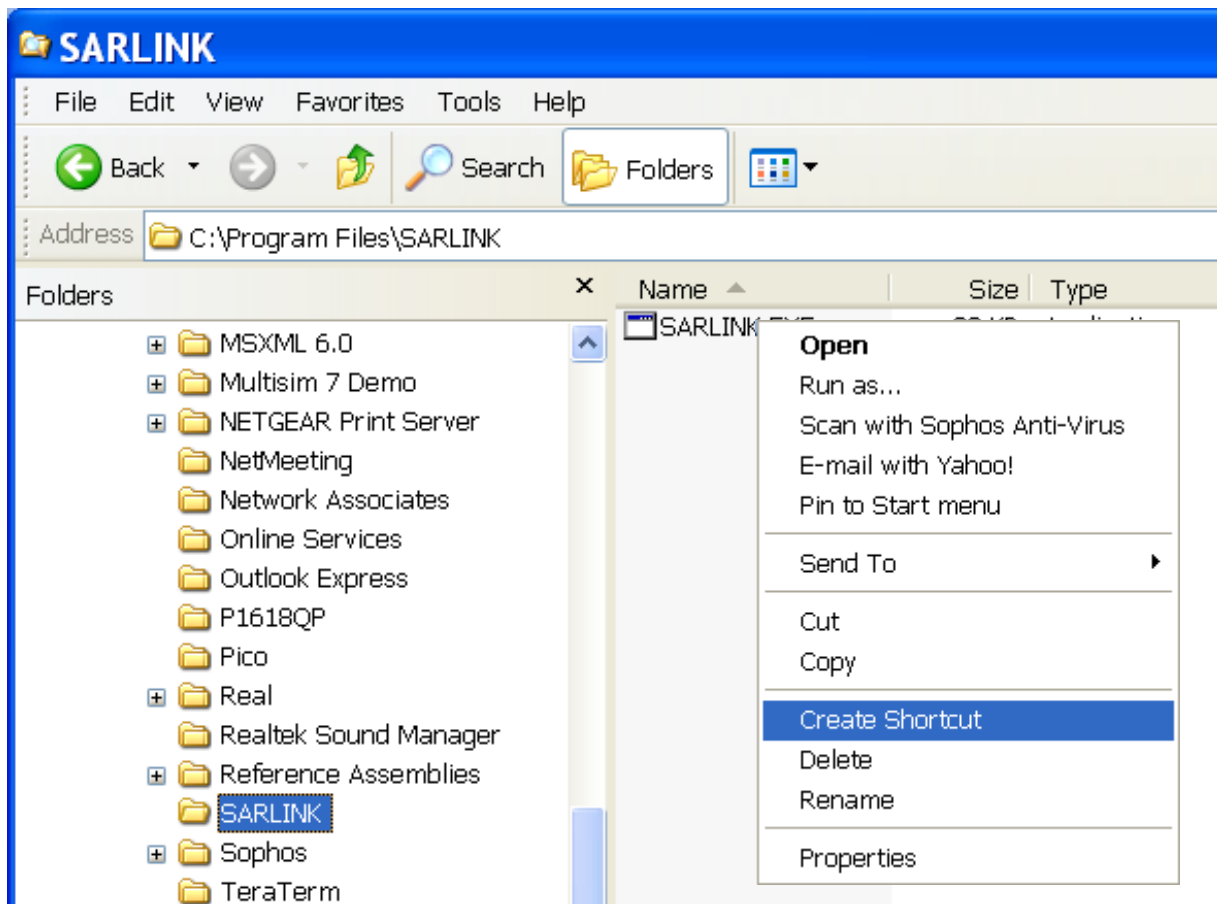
SARLINK

File Edit View Favorites Tools Help

Back Search Folders

Address C:\Program Files\SARLINK

Folders ×

MSXML 6.0
Multisim 7 Demo
NETGEAR Print Server
NetMeeting
Network Associates
Online Services
Outlook Express
P1618QP
Pico
Real
Realtek Sound Manager
Reference Assemblies
SARLINK
Sophos
TeraTerm

Name Size Type

SARLINK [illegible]

Open
Run as...
Scan with Sophos Anti-Virus
E-mail with Yahoo!
Pin to Start menu

Send To

Cut
Copy

Create Shortcut
Delete
Rename

Properties